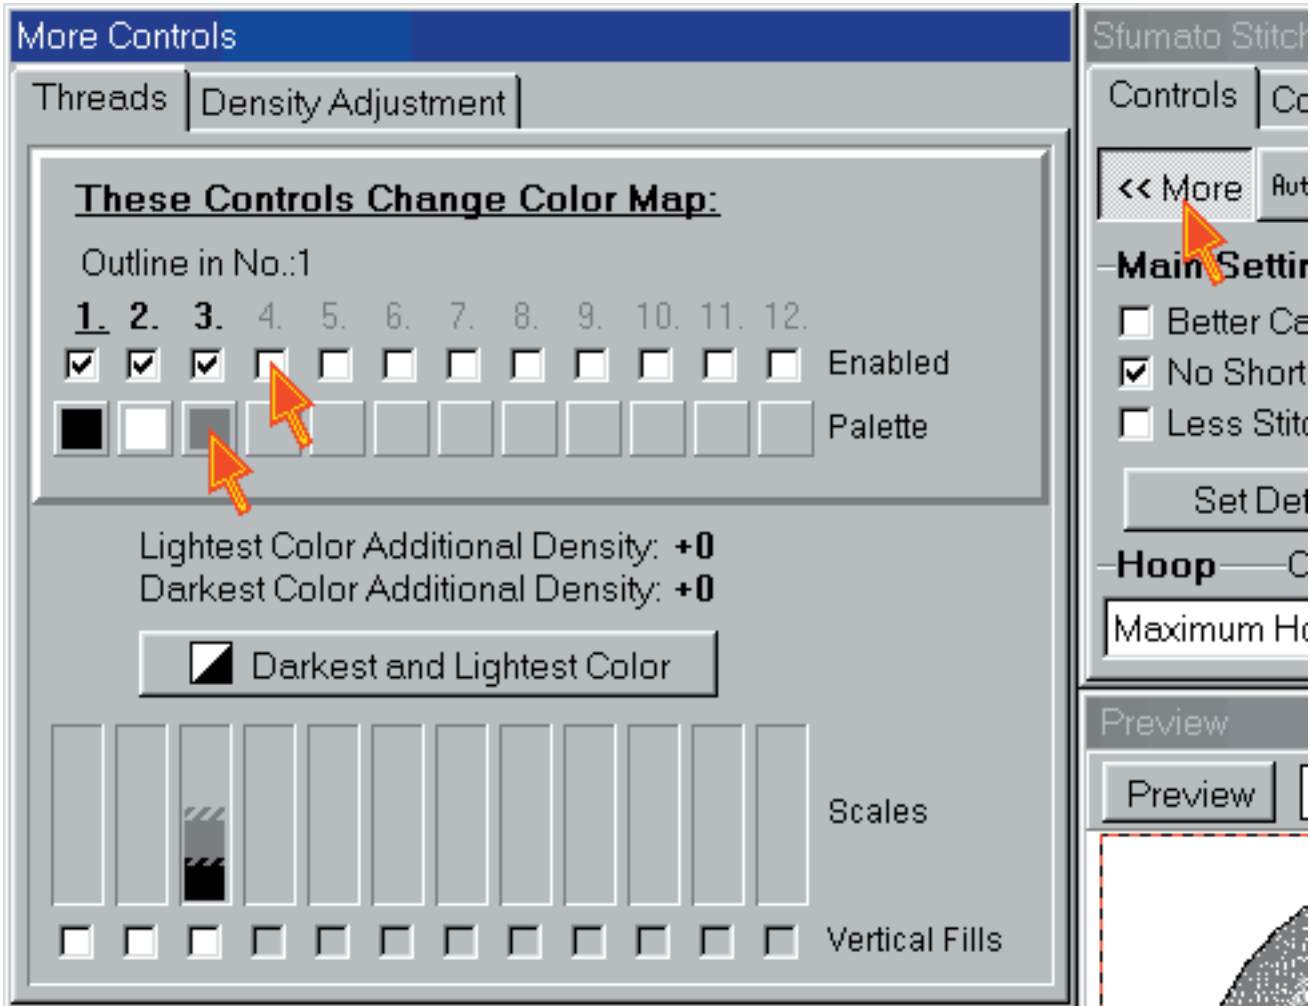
More Controls

Threads | Density Adjustment

These Controls Change Color Map:

Outline in No.:1

1. 2. 3. 4. 5. 6. 7. 8. 9. 10. 11. 12.

Enabled

Palette

Lightest Color Additional Density: +0
Darkest Color Additional Density: +0

Darkest and Lightest Color

Scales

Vertical Fills

Sfumato Stitch

Controls | Co

<< More | Aut

Main Settin

Better Ca

No Short

Less Stitc

Set Def

Hoop C

Maximum Ho

Preview

Preview